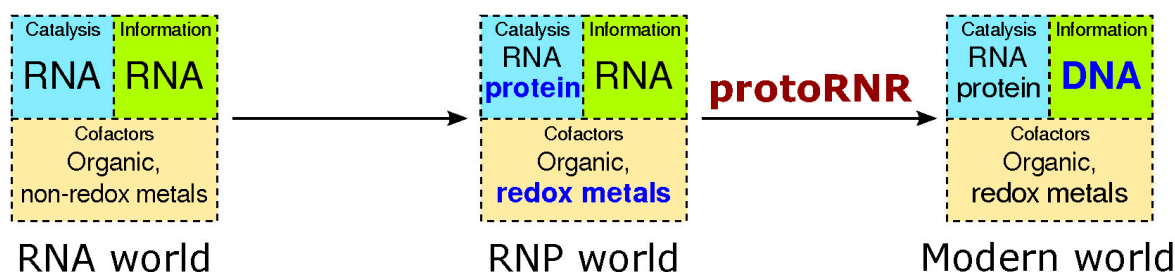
Catalysis
RNA
Information
RNA
Cofactors
Organic, non-redox metals
RNA world

Catalysis
RNA
protein
Information
RNA
Cofactors
Organic, redox metals
RNP world

protoRNR

Catalysis
RNA
protein
Information
DNA
Cofactors
Organic, redox metals
Modern world